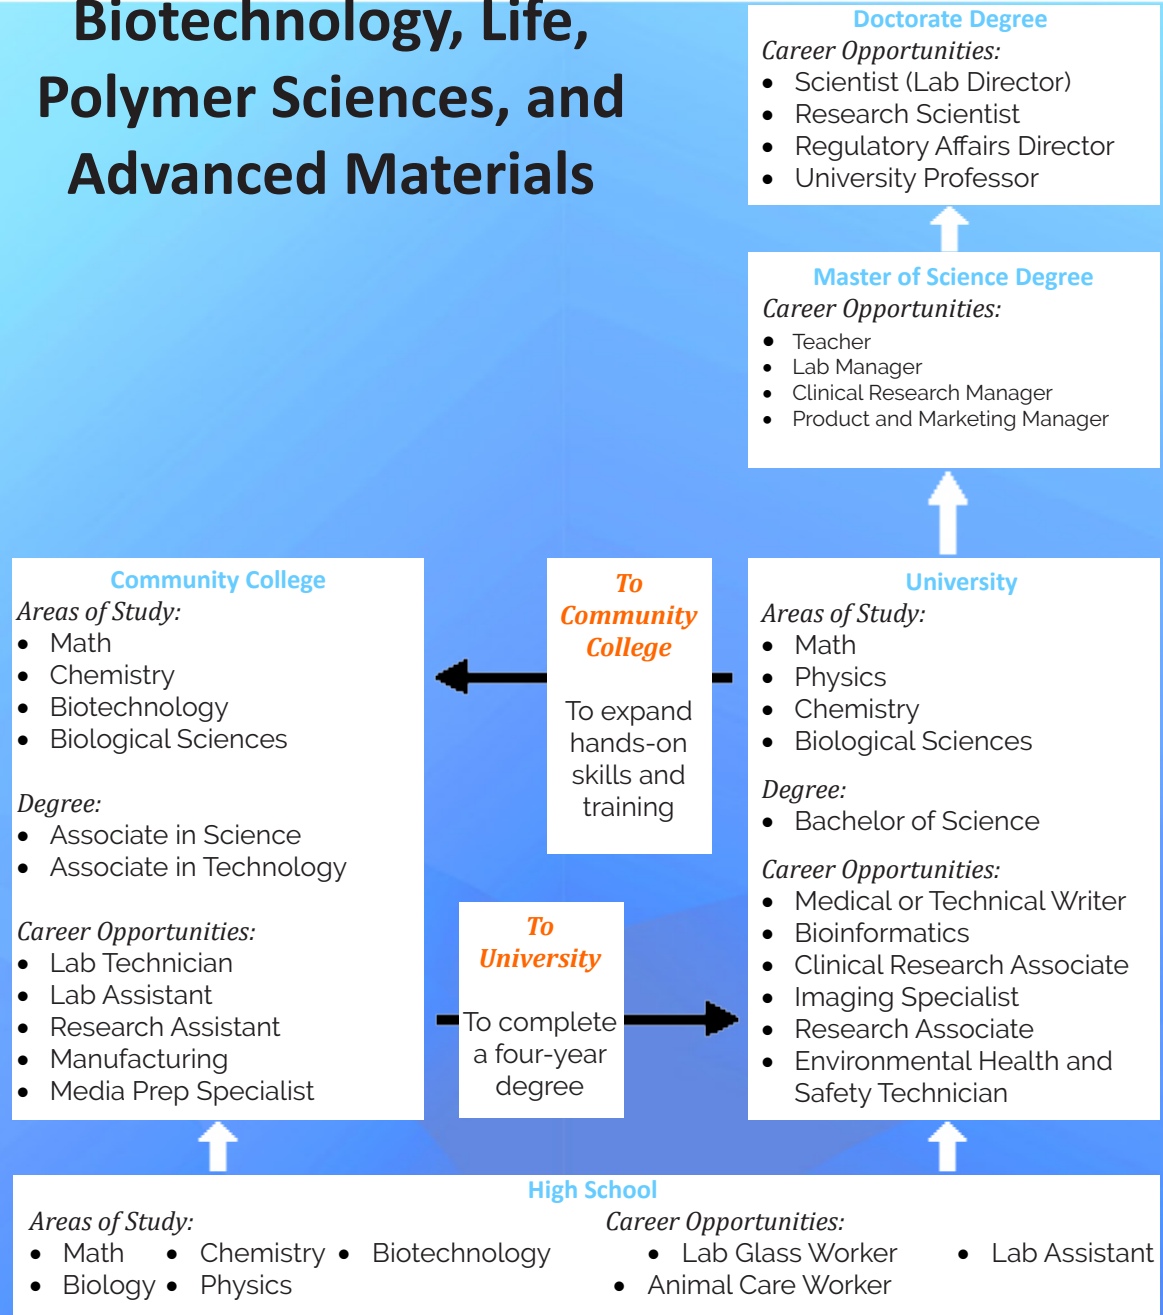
Biotechnology, Life, Polymer Sciences, and Advanced Materials

Doctorate Degree
Career Opportunities:
- Scientist (Lab Director)
- Research Scientist
- Regulatory Affairs Director
- University Professor

Master of Science Degree
Career Opportunities:
- Teacher
- Lab Manager
- Clinical Research Manager
- Product and Marketing Manager

Community College
Areas of Study:
- Math
- Chemistry
- Biotechnology
- Biological Sciences

Degree:
- Associate in Science
- Associate in Technology

Career Opportunities:
- Lab Technician
- Lab Assistant
- Research Assistant
- Manufacturing
- Media Prep Specialist

To Community College

To expand hands-on skills and training

To University

To complete a four-year degree

University
Areas of Study:
- Math
- Physics
- Chemistry
- Biological Sciences

Degree:
- Bachelor of Science

Career Opportunities:
- Medical or Technical Writer
- Bioinformatics
- Clinical Research Associate
- Imaging Specialist
- Research Associate
- Environmental Health and Safety Technician

High School
Areas of Study:
- Math
- Chemistry
- Biotechnology
- Biology
- Physics

Career Opportunities:
- Lab Glass Worker
- Lab Assistant
- Animal Care Worker